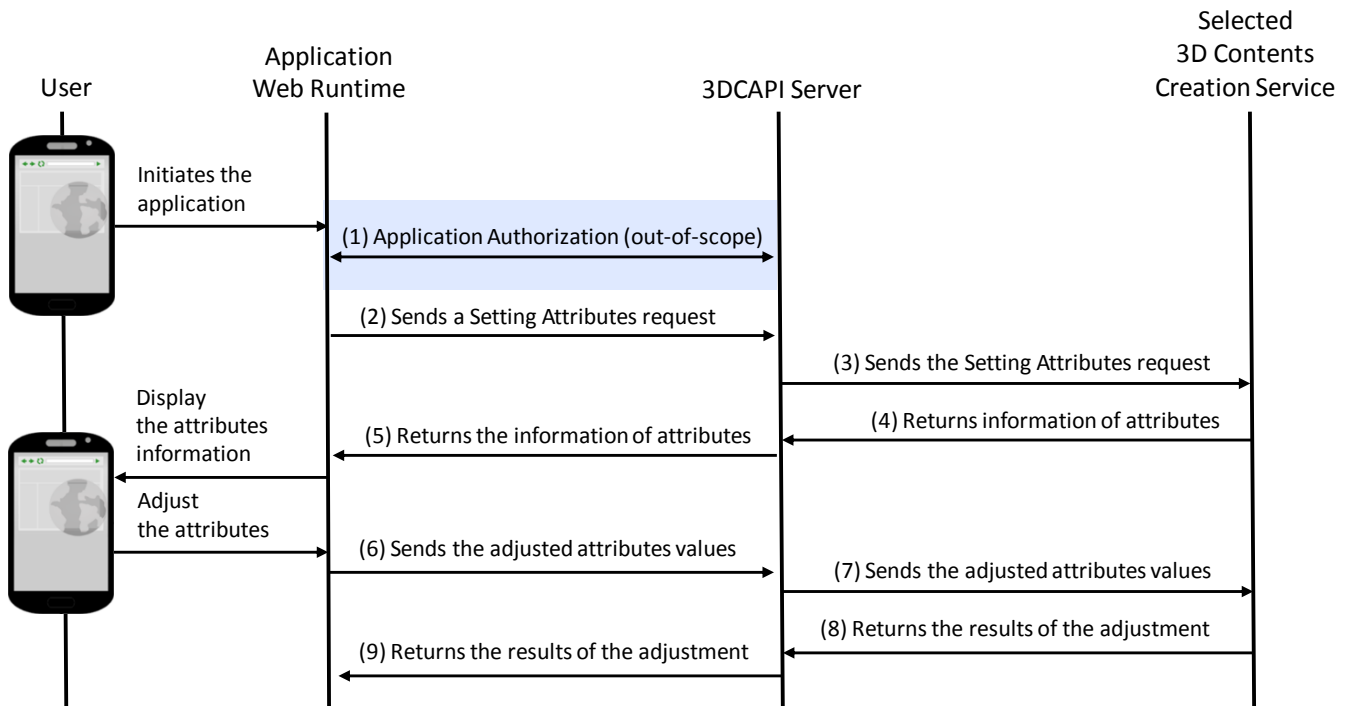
User

Application Web Runtime

3DCAPI Server

Selected 3D Contents Creation Service

Initiates the application

(1) Application Authorization (out-of-scope)

(2) Sends a Setting Attributes request

(3) Sends the Setting Attributes request

Display the attributes information

(4) Returns information of attributes

(5) Returns the information of attributes

Adjust the attributes

(6) Sends the adjusted attributes values

(7) Sends the adjusted attributes values

(8) Returns the results of the adjustment

(9) Returns the results of the adjustment